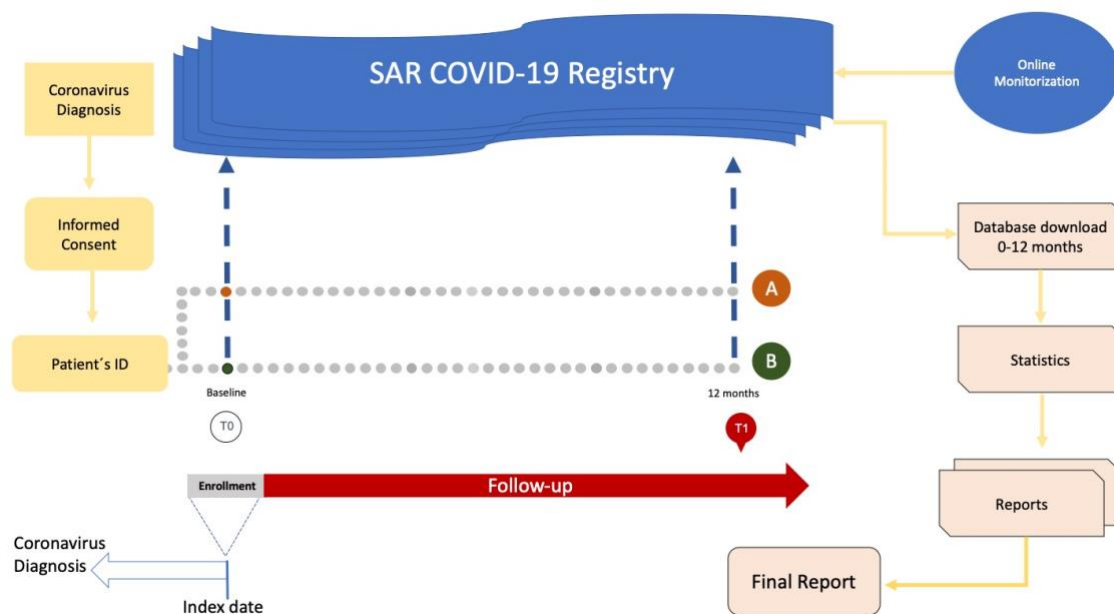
SAR COVID-19 Registry

Online Monitorization

Coronavirus Diagnosis

Informed Consent

Patient´s ID

A

B

Baseline

12 months

T0

T1

Database download 0-12 months

Statistics

Reports

Final Report

Enrollment

Follow-up

Coronavirus Diagnosis

Index date